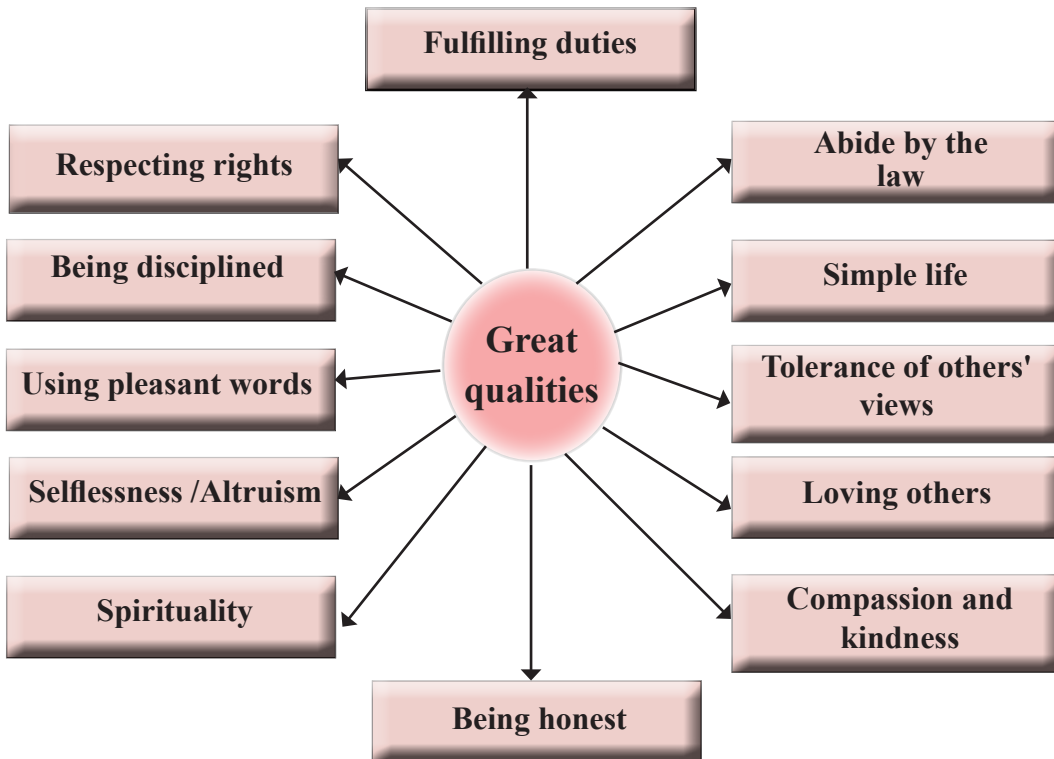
Fulfilling duties

Respecting rights

Abide by the law

Being disciplined

Simple life

Great qualities

Using pleasant words

Tolerance of others' views

Selflessness /Altruism

Loving others

Spirituality

Compassion and kindness

Being honest